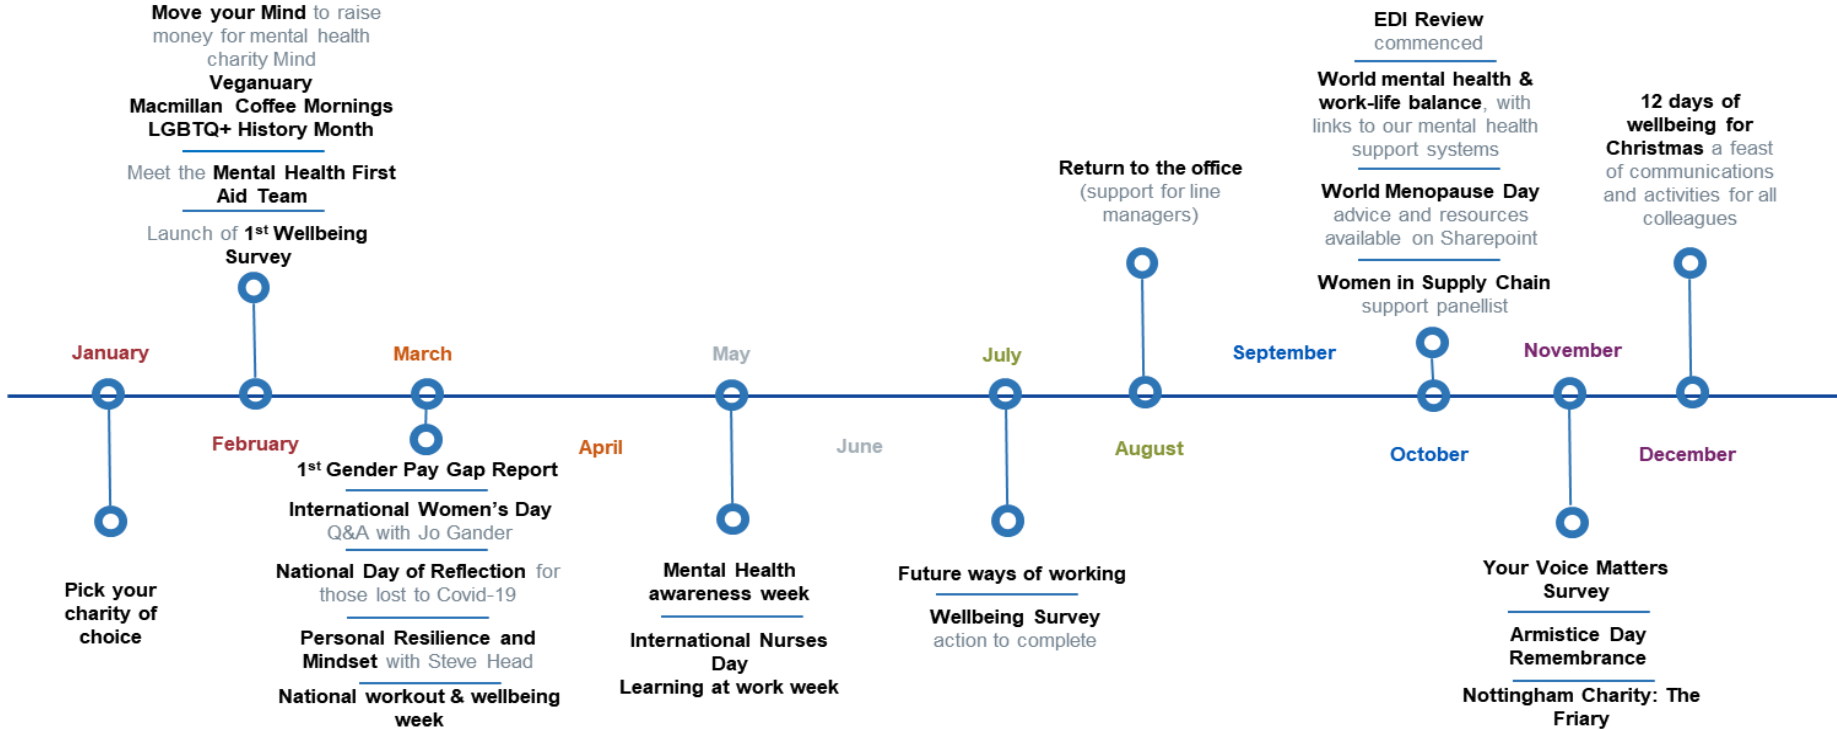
**Move your Mind** to raise money for mental health charity Mind
**Veganuary**
**Macmillan Coffee Mornings**
**LGBTQ+ History Month**

Meet the **Mental Health First Aid Team**

Launch of **1st Wellbeing Survey**

**Return to the office** (support for line managers)

**EDI Review** commenced

**World mental health & work-life balance**, with links to our mental health support systems

**World Menopause Day** advice and resources available on Sharepoint

**Women in Supply Chain** support panellist

**12 days of wellbeing for Christmas** a feast of communications and activities for all colleagues

January

February

March

April

May

June

July

August

September

October

November

December

**Pick your charity of choice**

**1st Gender Pay Gap Report**

**International Women's Day** Q&A with Jo Gander

**National Day of Reflection** for those lost to Covid-19

**Personal Resilience and Mindset** with Steve Head

**National workout & wellbeing week**

**Mental Health awareness week**

**International Nurses Day**
**Learning at work week**

**Future ways of working**

**Wellbeing Survey** action to complete

**Your Voice Matters Survey**

**Armistice Day Remembrance**

**Nottingham Charity: The Friary**